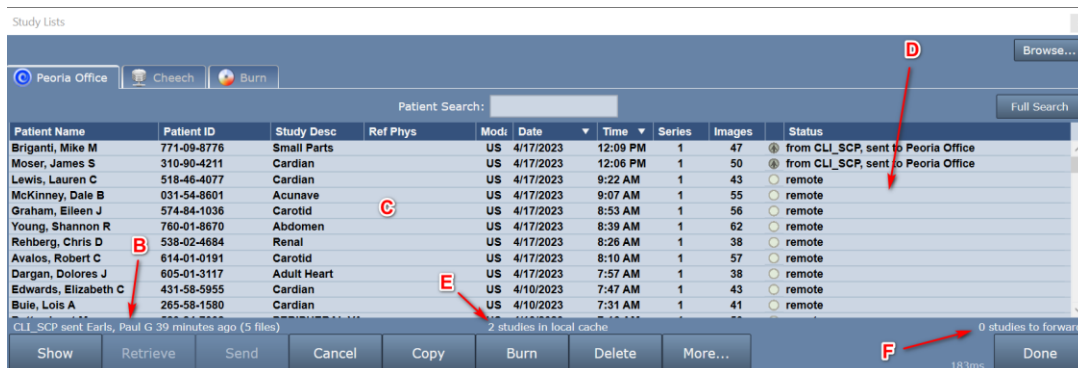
Study Lists

Browse...

Peoria Office | Cheech | Burn

Patient Search:

Full Search

| Patient Name | Patient ID | Study Desc | Ref Phys | Moda | Date | Time | Series | Images | | Status |
|---|---|---|---|---|---|---|---|---|---|---|
| Briganti, Mike M | 771-09-8776 | Small Parts | | US | 4/17/2023 | 12:09 PM | 1 | 47 | | from CLI_SCP, sent to Peoria Office |
| Moser, James S | 310-90-4211 | Cardian | | US | 4/17/2023 | 12:06 PM | 1 | 50 | | from CLI_SCP, sent to Peoria Office |
| Lewis, Lauren C | 518-46-4077 | Cardian | | US | 4/17/2023 | 9:22 AM | 1 | 43 | | remote |
| McKinney, Dale B | 031-54-8601 | Acunave | | US | 4/17/2023 | 9:07 AM | 1 | 55 | | remote |
| Graham, Eileen J | 574-84-1036 | Carotid | | US | 4/17/2023 | 8:53 AM | 1 | 56 | | remote |
| Young, Shannon R | 760-01-8670 | Abdomen | | US | 4/17/2023 | 8:39 AM | 1 | 62 | | remote |
| Rehberg, Chris D | 538-02-4684 | Renal | | US | 4/17/2023 | 8:26 AM | 1 | 38 | | remote |
| Avalos, Robert C | 614-01-0191 | Carotid | | US | 4/17/2023 | 8:10 AM | 1 | 57 | | remote |
| Dargan, Dolores J | 605-01-3117 | Adult Heart | | US | 4/17/2023 | 7:57 AM | 1 | 38 | | remote |
| Edwards, Elizabeth C | 431-58-5955 | Cardian | | US | 4/10/2023 | 7:47 AM | 1 | 43 | | remote |
| Buie, Lois A | 265-58-1580 | Cardian | | US | 4/10/2023 | 7:31 AM | 1 | 41 | | remote |

D
C
B
E
F

CLI_SCP sent Earls, Paul G 39 minutes ago (5 files)
2 studies in local cache
0 studies to forward

Show | Retrieve | Send | Cancel | Copy | Burn | Delete | More... | Done

183ms